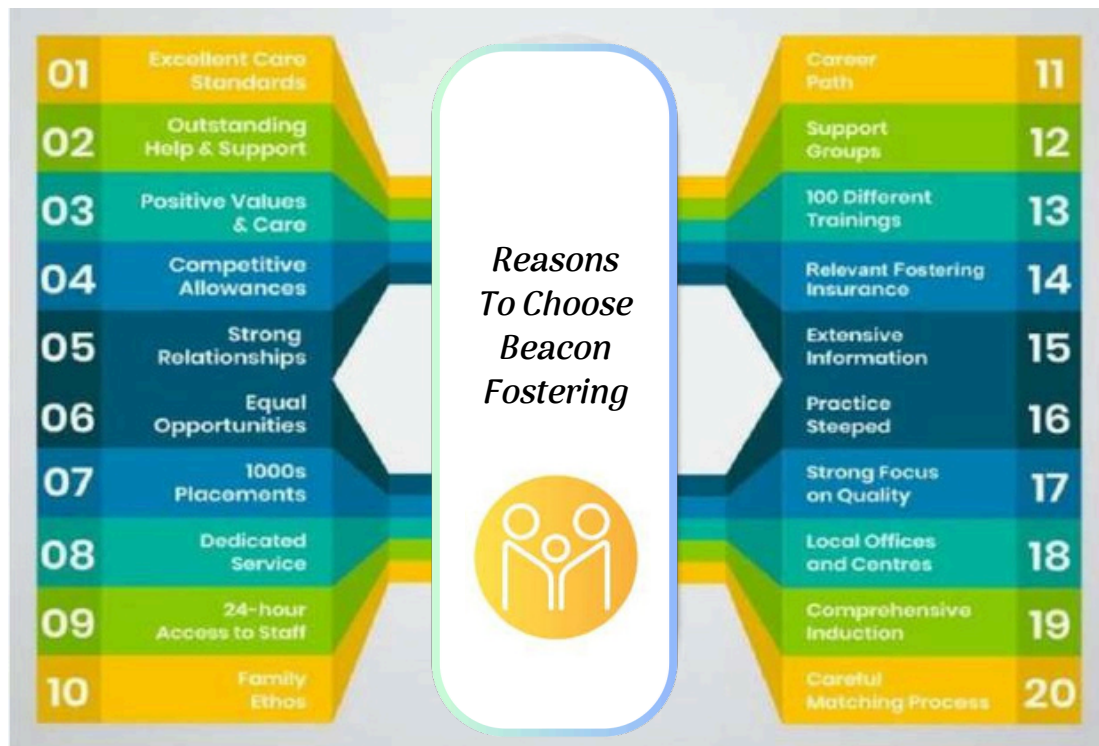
01 Excellent Care Standards

02 Outstanding Help & Support

03 Positive Values & Care

04 Competitive Allowances

05 Strong Relationships

06 Equal Opportunities

07 1000s Placements

08 Dedicated Service

09 24-hour Access to Staff

10 Family Ethos

Reasons To Choose Beacon Fostering

Career Path 11

Support Groups 12

100 Different Trainings 13

Relevant Fostering Insurance 14

Extensive Information 15

Practice Steeped 16

Strong Focus on Quality 17

Local Offices and Centres 18

Comprehensive Induction 19

Careful Matching Process 20